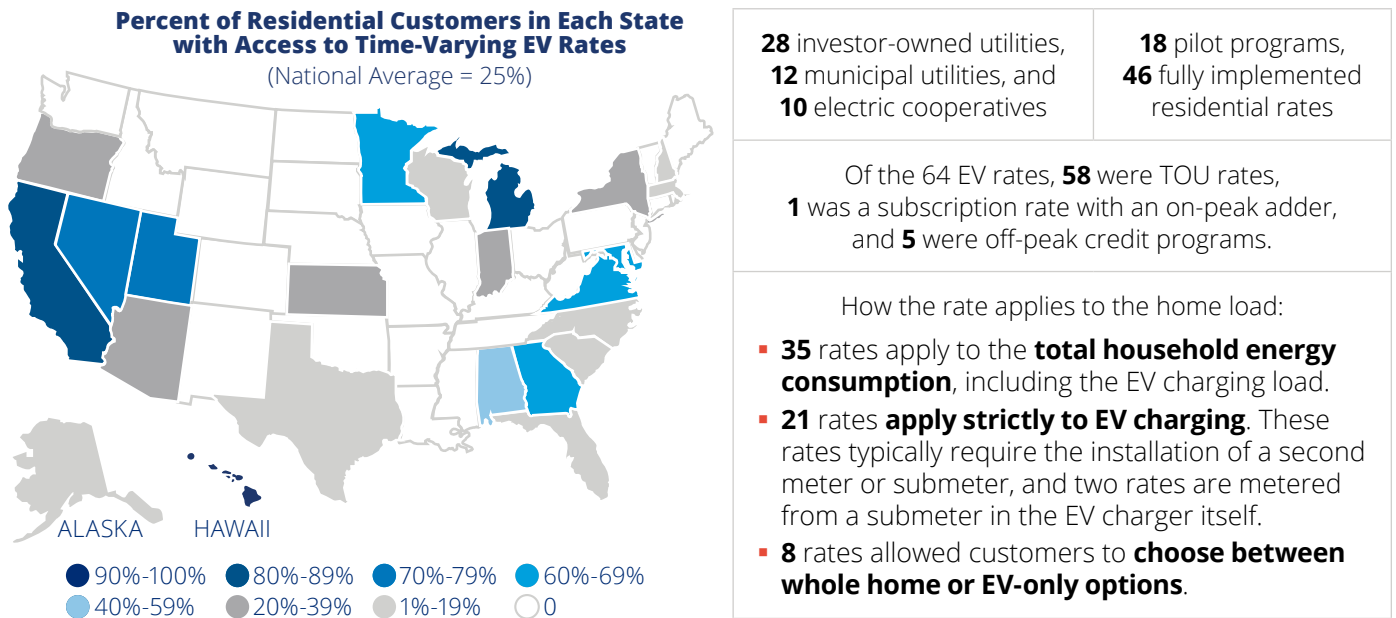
Percent of Residential Customers in Each State with Access to Time-Varying EV Rates
(National Average = 25%)

ALASKA HAWAII

90%-100% 80%-89% 70%-79% 60%-69%
40%-59% 20%-39% 1%-19% 0

| **28** investor-owned utilities, **12** municipal utilities, and **10** electric cooperatives | **18** pilot programs, **46** fully implemented residential rates |
|---|---|

Of the 64 EV rates, **58** were TOU rates, **1** was a subscription rate with an on-peak adder, and **5** were off-peak credit programs.

How the rate applies to the home load:

- **35** rates apply to the **total household energy consumption**, including the EV charging load.
- **21** rates **apply strictly to EV charging**. These rates typically require the installation of a second meter or submeter, and two rates are metered from a submeter in the EV charger itself.
- **8** rates allowed customers to **choose between whole home or EV-only options**.